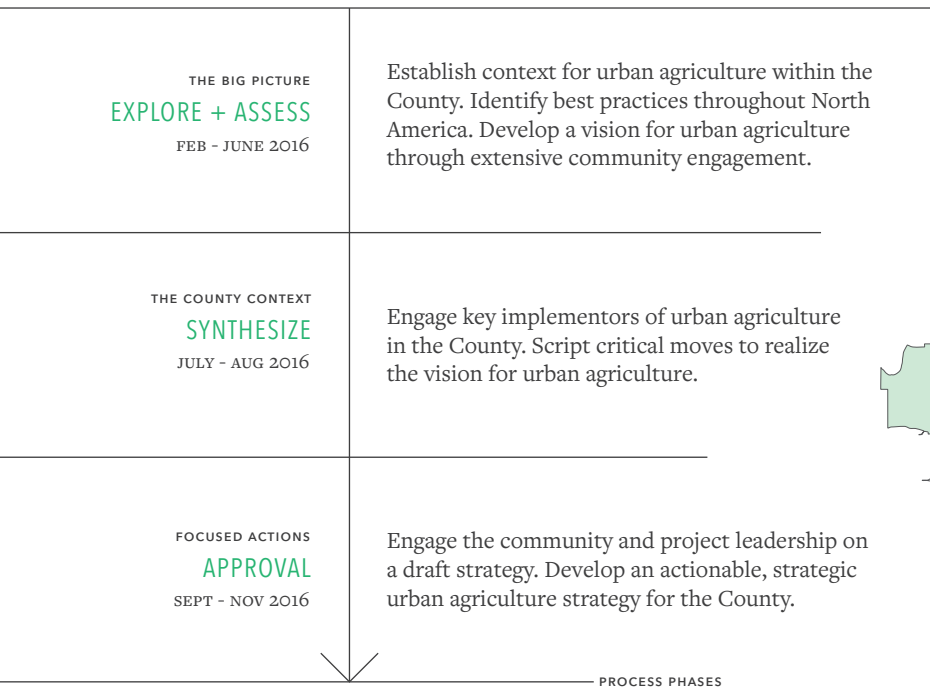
THE BIG PICTURE
EXPLORE + ASSESS
FEB - JUNE 2016

Establish context for urban agriculture within the County. Identify best practices throughout North America. Develop a vision for urban agriculture through extensive community engagement.

THE COUNTY CONTEXT
SYNTHESIZE
JULY - AUG 2016

Engage key implementors of urban agriculture in the County. Script critical moves to realize the vision for urban agriculture.

FOCUSED ACTIONS
APPROVAL
SEPT - NOV 2016

Engage the community and project leadership on a draft strategy. Develop an actionable, strategic urban agriculture strategy for the County.

PROCESS PHASES